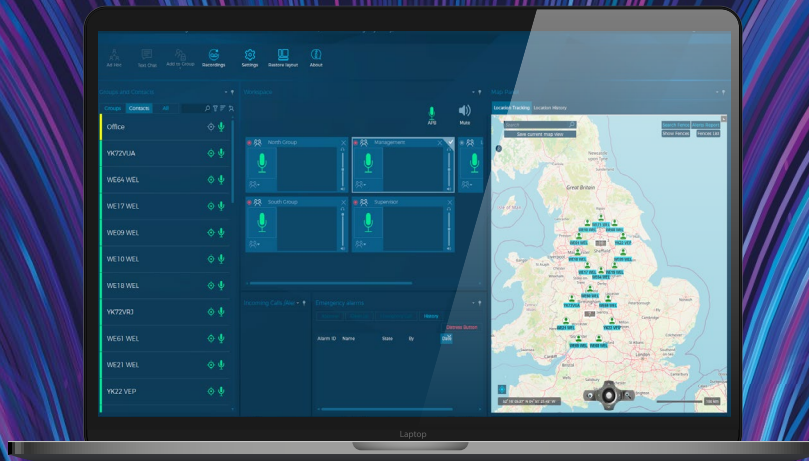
Ad Hoc Two Chat Add to Group Recordings Settings Restore layout About

Groups and Contacts

Groups Contacts All

Office
YK72VUA
WE64 WEL
WE17 WEL
WE09 WEL
WE10 WEL
WE18 WEL
YK72VRJ
WE61 WEL
WE21 WEL
YK22 VEP

Workspace

APB Mute

North Group
Management
South Group
Supervisor

Incoming Calls (Ro

Emergency Alarms

History

Dismiss Button

Alarm ID Name State By Date

Map

Location Tracking Location History

Search

Save current map view

Search Fence Show Fences Vehicle List

Great Britain

Laptop